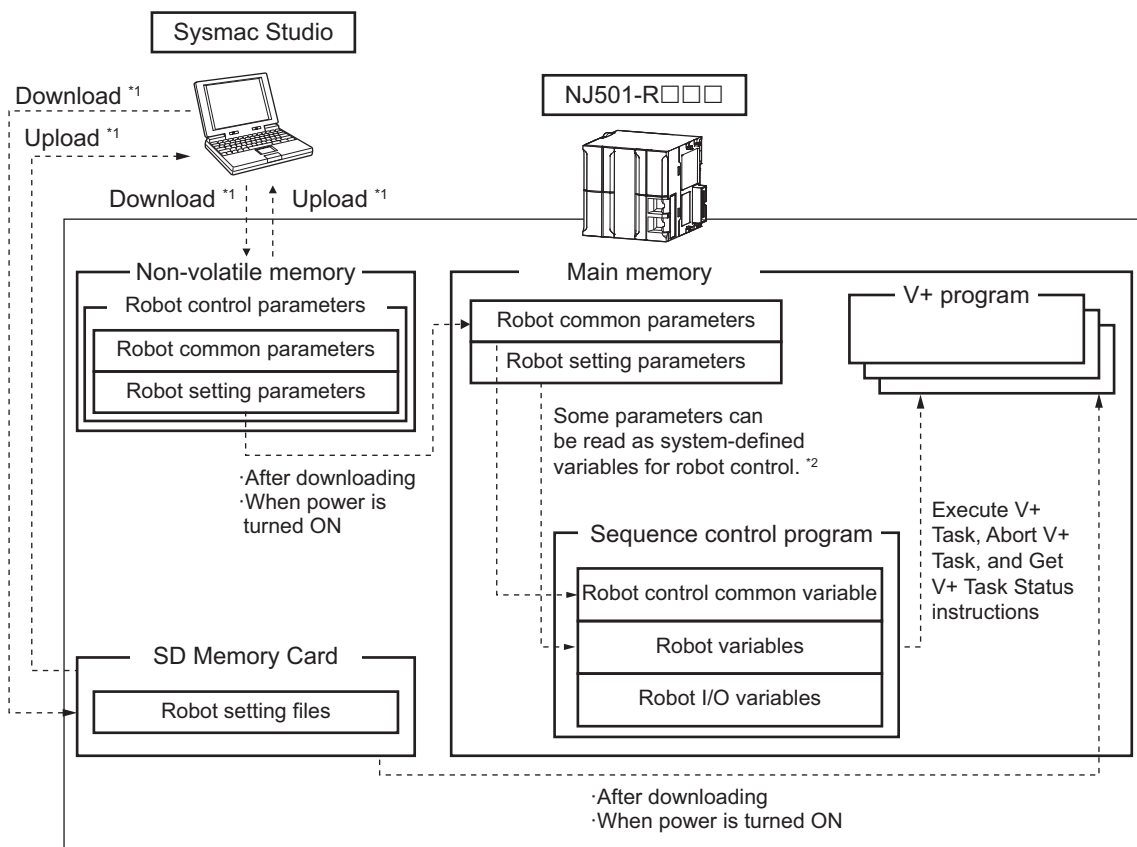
Sysmac Studio

NJ501-R□□□

Download *1

Upload *1

Download *1

Upload *1

Non-volatile memory

Robot control parameters

Robot common parameters

Robot setting parameters

·After downloading
·When power is turned ON

Main memory

Robot common parameters

Robot setting parameters

Some parameters can be read as system-defined variables for robot control. *2

V+ program

Sequence control program

Robot control common variable

Robot variables

Robot I/O variables

Execute V+ Task, Abort V+ Task, and Get V+ Task Status instructions

SD Memory Card

Robot setting files

·After downloading
·When power is turned ON